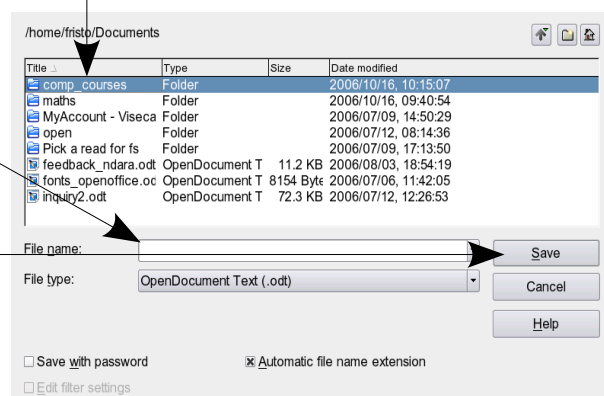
/home/fristo/Documents

| Title | Type | Size | Date modified |
|---|---|---|---|
| comp_courses | Folder | | 2006/10/16, 10:15:07 |
| maths | Folder | | 2006/10/16, 09:40:54 |
| MyAccount - Viseca | Folder | | 2006/07/09, 14:50:29 |
| open | Folder | | 2006/07/12, 08:14:36 |
| Pick a read for fs | Folder | | 2006/07/09, 17:13:50 |
| feedback_ndara.odt | OpenDocument T | 11.2 KB | 2006/08/03, 18:54:19 |
| fonts_openoffice.oc | OpenDocument T | 8154 Byte | 2006/07/06, 11:42:05 |
| inquiry2.odt | OpenDocument T | 72.3 KB | 2006/07/12, 12:26:53 |

File name:

Save

File type: OpenDocument Text (.odt)

Cancel

Help

Save with password

Automatic file name extension

Edit filter settings